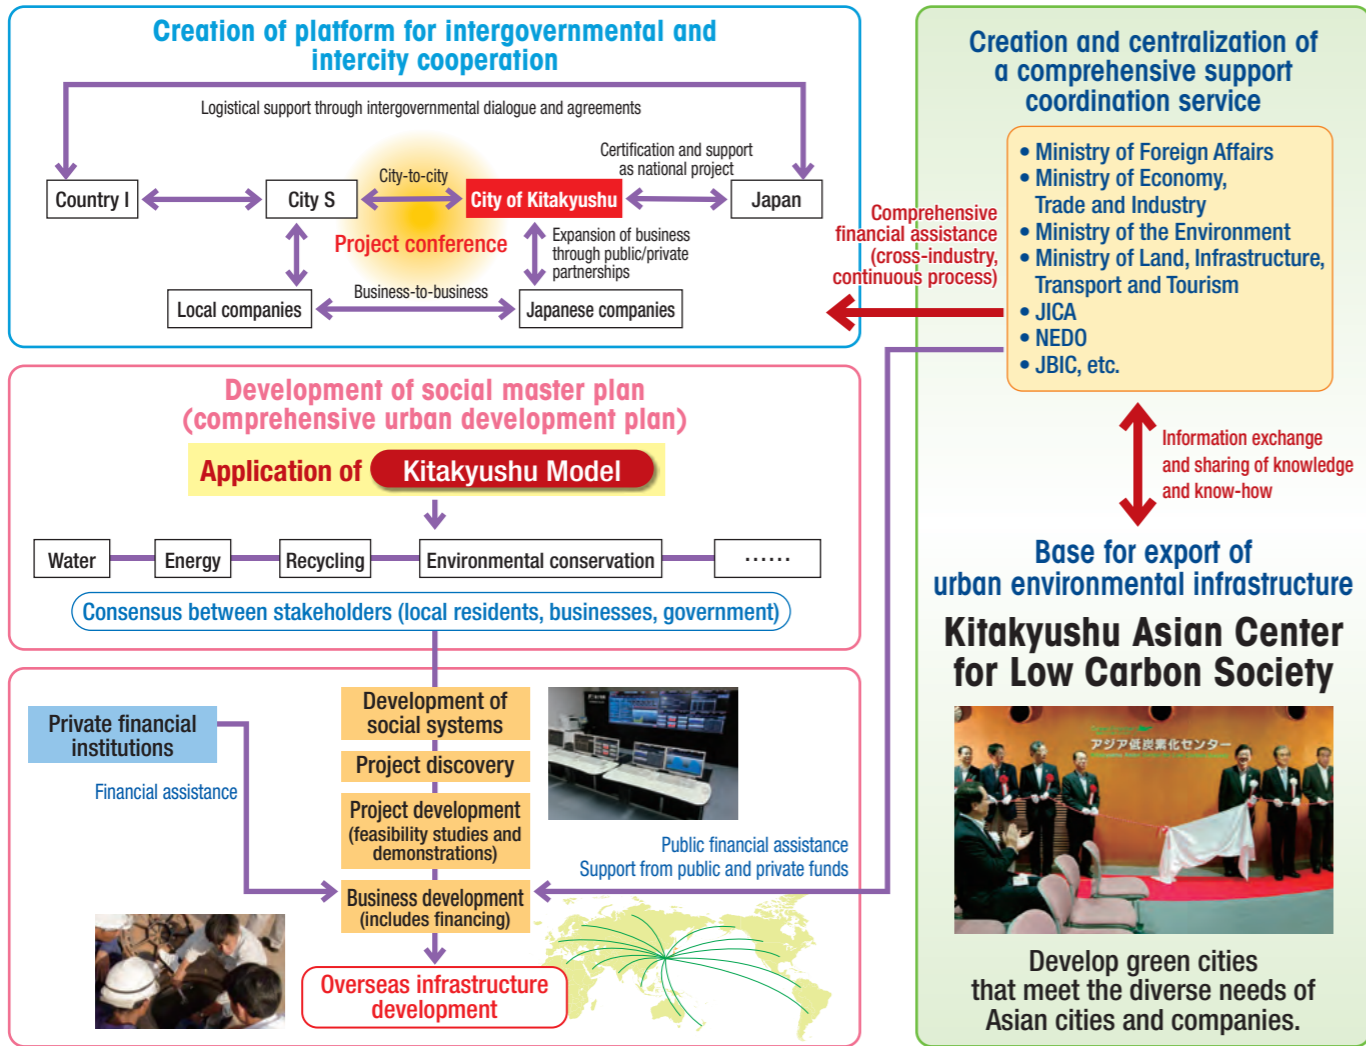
Creation of platform for intergovernmental and intercity cooperation

Logistical support through intergovernmental dialogue and agreements

Certification and support as national project

Country I

City-to-city

City S

City of Kitakyushu

Japan

Project conference

Expansion of business through public/private partnerships

Business-to-business

Local companies

Japanese companies

Creation and centralization of a comprehensive support coordination service

• Ministry of Foreign Affairs
• Ministry of Economy, Trade and Industry
• Ministry of the Environment
• Ministry of Land, Infrastructure, Transport and Tourism
• JICA
• NEDO
• JBIC, etc.

Comprehensive financial assistance (cross-industry, continuous process)

Information exchange and sharing of knowledge and know-how

Base for export of urban environmental infrastructure

Kitakyushu Asian Center for Low Carbon Society

アジア低炭素化センター

Develop green cities that meet the diverse needs of Asian cities and companies.

Development of social master plan (comprehensive urban development plan)

Application of Kitakyushu Model

Water

Energy

Recycling

Environmental conservation

……

Consensus between stakeholders (local residents, businesses, government)

Private financial institutions

Financial assistance

Development of social systems

Project discovery

Project development (feasibility studies and demonstrations)

Business development (includes financing)

Public financial assistance
Support from public and private funds

Overseas infrastructure development